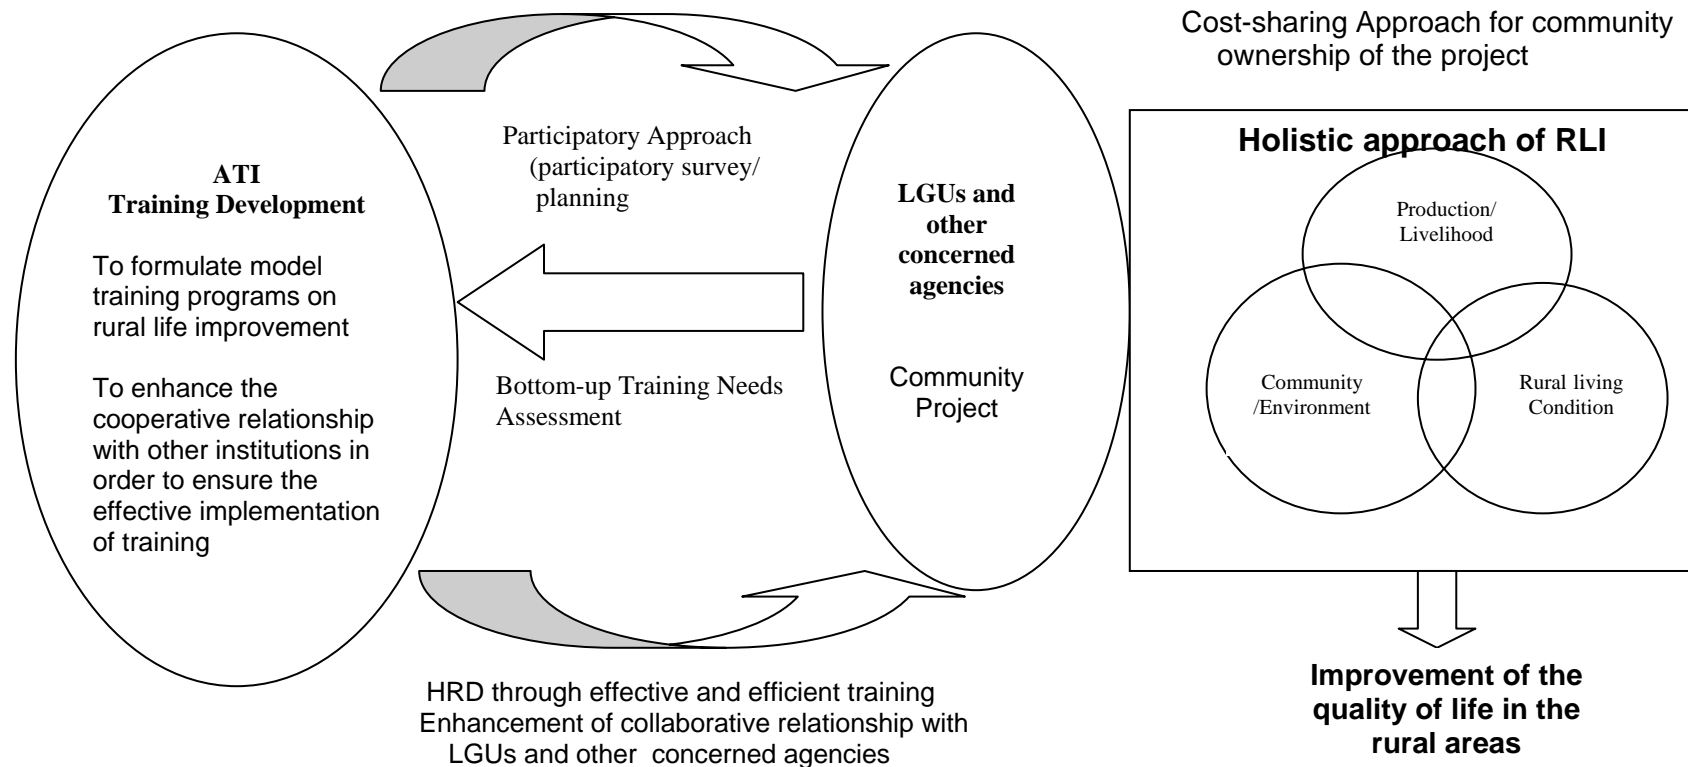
Cost-sharing Approach for community ownership of the project

ATI
Training Development

To formulate model training programs on rural life improvement

To enhance the cooperative relationship with other institutions in order to ensure the effective implementation of training

Participatory Approach (participatory survey/ planning

Bottom-up Training Needs Assessment

LGUs and other concerned agencies

Community Project

Holistic approach of RLI

Production/ Livelihood

Community /Environment

Rural living Condition

HRD through effective and efficient training
Enhancement of collaborative relationship with LGUs and other concerned agencies

Improvement of the quality of life in the rural areas